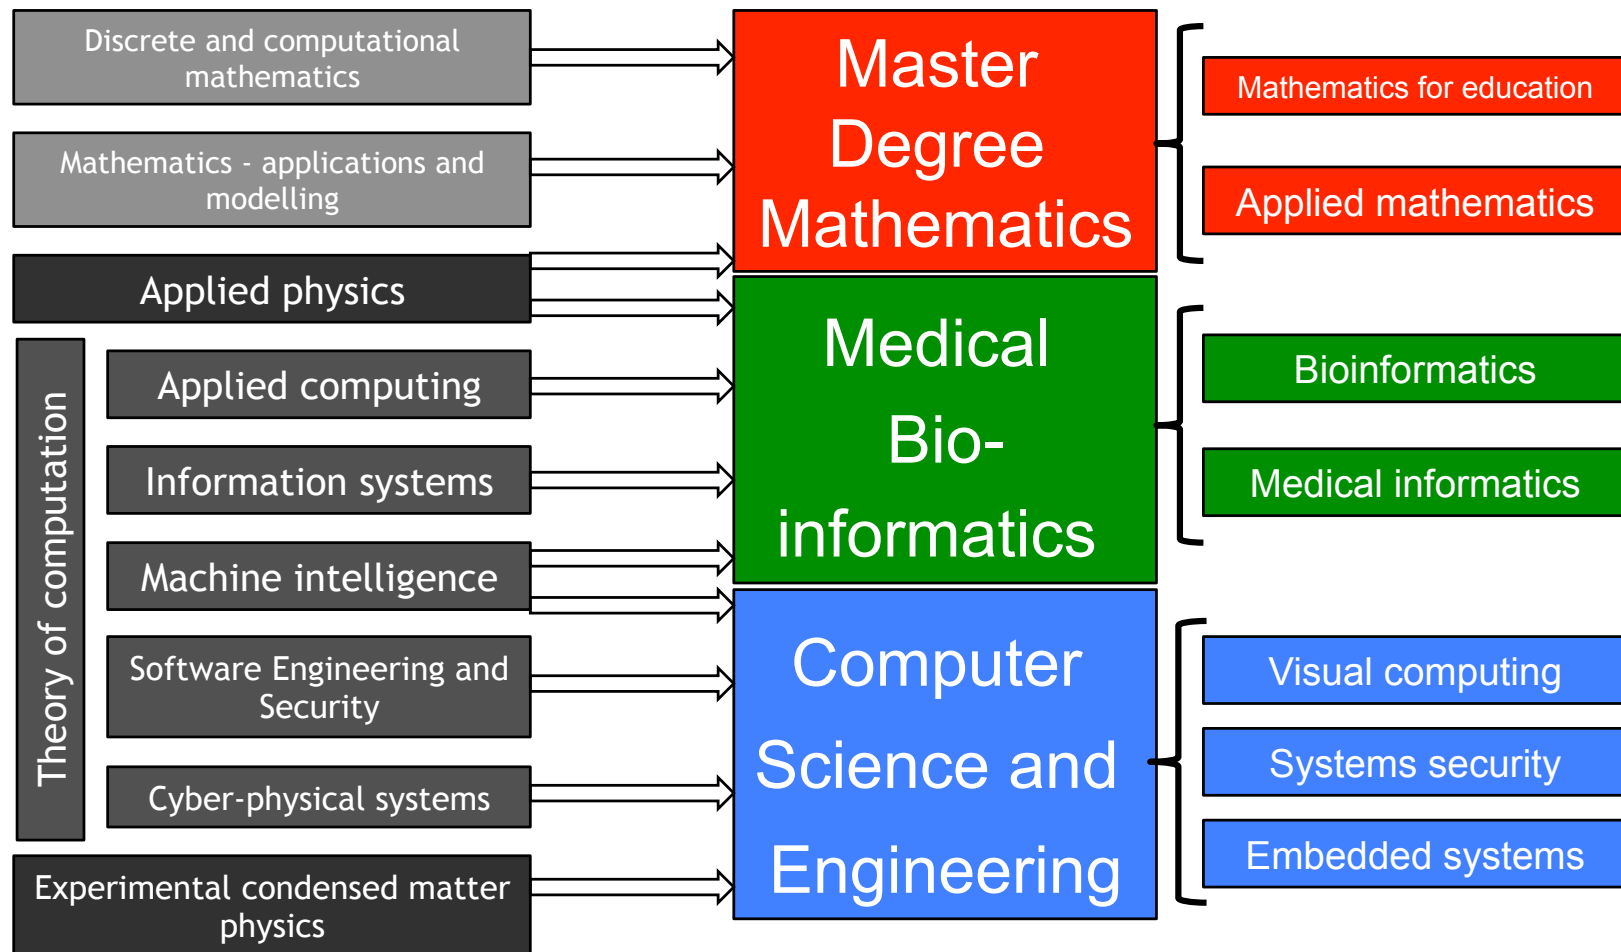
Discrete and computational mathematics

Mathematics - applications and modelling

Applied physics

Theory of computation

Applied computing

Information systems

Machine intelligence

Software Engineering and Security

Cyber-physical systems

Experimental condensed matter physics

Master Degree Mathematics

Medical Bio-informatics

Computer Science and Engineering

Mathematics for education

Applied mathematics

Bioinformatics

Medical informatics

Visual computing

Systems security

Embedded systems